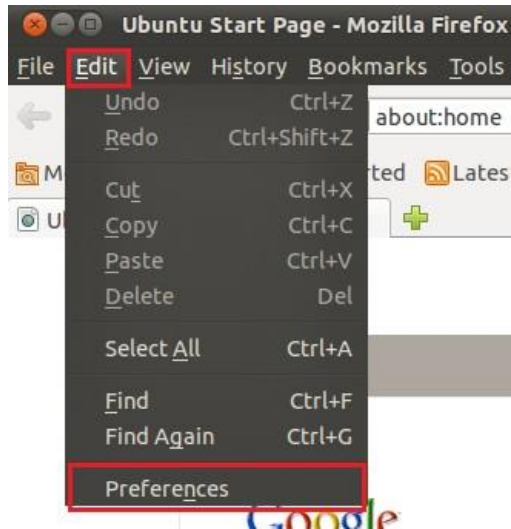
Ubuntu Start Page - Mozilla Firefox

File Edit View History Bookmarks Tools

Undo Ctrl+Z
Redo Ctrl+Shift+Z

about:home

M

rted Lates

Cut Ctrl+X
Copy Ctrl+C
Paste Ctrl+V
Delete Del

U

Select All Ctrl+A

Find Ctrl+F
Find Again Ctrl+G

Preferences

Google